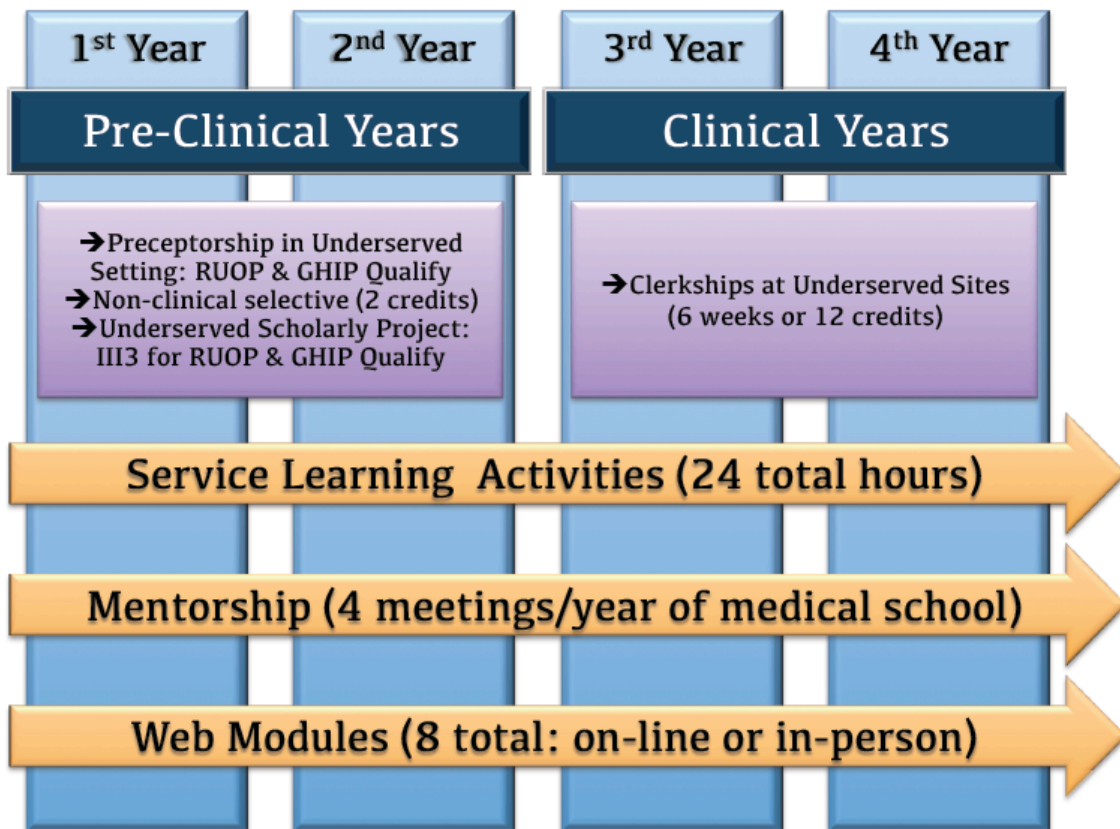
1st Year

2nd Year

3rd Year

4th Year

Pre-Clinical Years

Clinical Years

➔Preceptorship in Underserved Setting: RUOP & GHIP Qualify
➔Non-clinical selective (2 credits)
➔Underserved Scholarly Project: III3 for RUOP & GHIP Qualify

➔Clerkships at Underserved Sites (6 weeks or 12 credits)

Service Learning Activities (24 total hours)

Mentorship (4 meetings/year of medical school)

Web Modules (8 total: on-line or in-person)